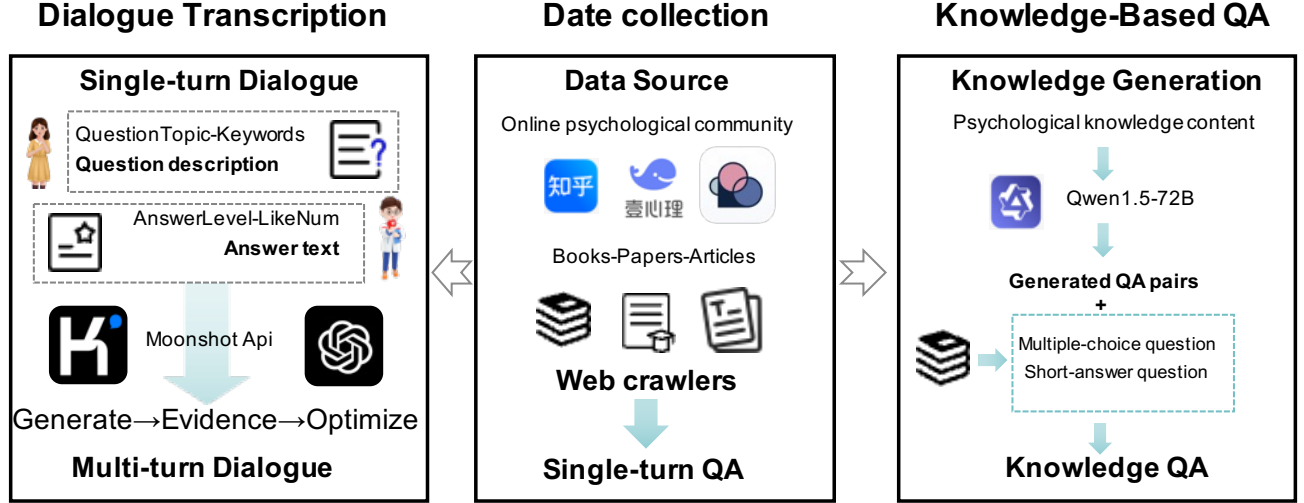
Dialogue Transcription

Single-turn Dialogue

QuestionTopic-Keywords
Question description

AnswerLevel-LikeNum
Answer text

Moonshot Api

Generate→Evidence→Optimize

Multi-turn Dialogue

Date collection

Data Source

Online psychological community

知乎 壹心理

Books-Papers-Articles

Web crawlers

Single-turn QA

Knowledge-Based QA

Knowledge Generation

Psychological knowledge content

Qwen1.5-72B

Generated QA pairs
+

Multiple-choice question
Short-answer question

Knowledge QA